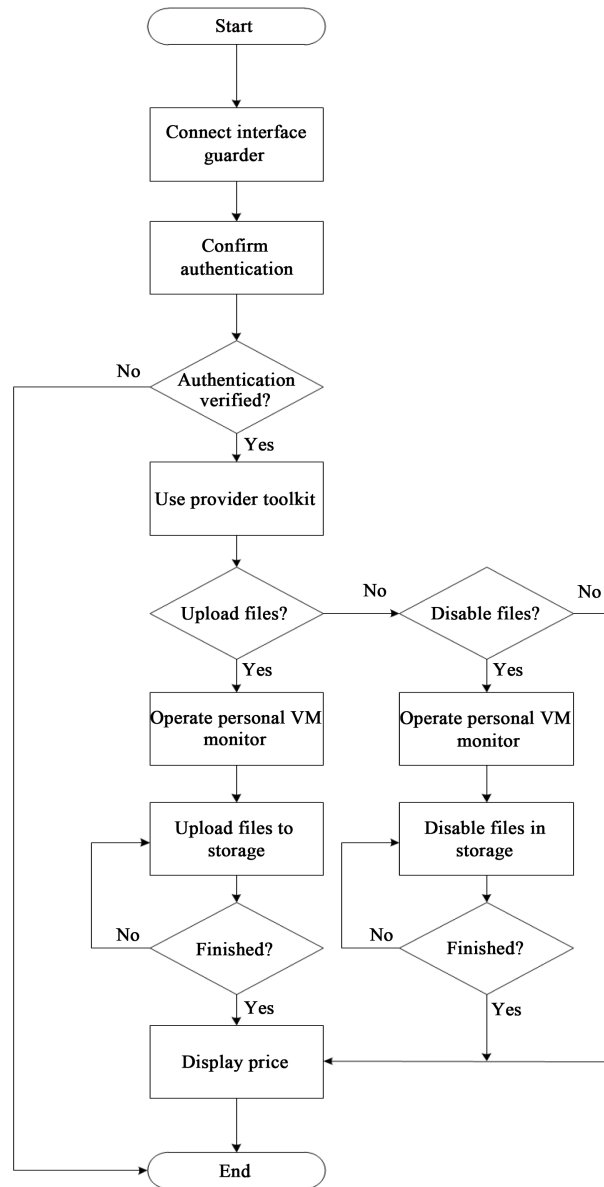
Start

Connect interface guarder

Confirm authentication

No

Authentication verified?

Yes

Use provider toolkit

Upload files?

No

Disable files?

No

Yes

Yes

Operate personal VM monitor

Operate personal VM monitor

Upload files to storage

Disable files in storage

No

Finished?

No

Finished?

Yes

Yes

Display price

End